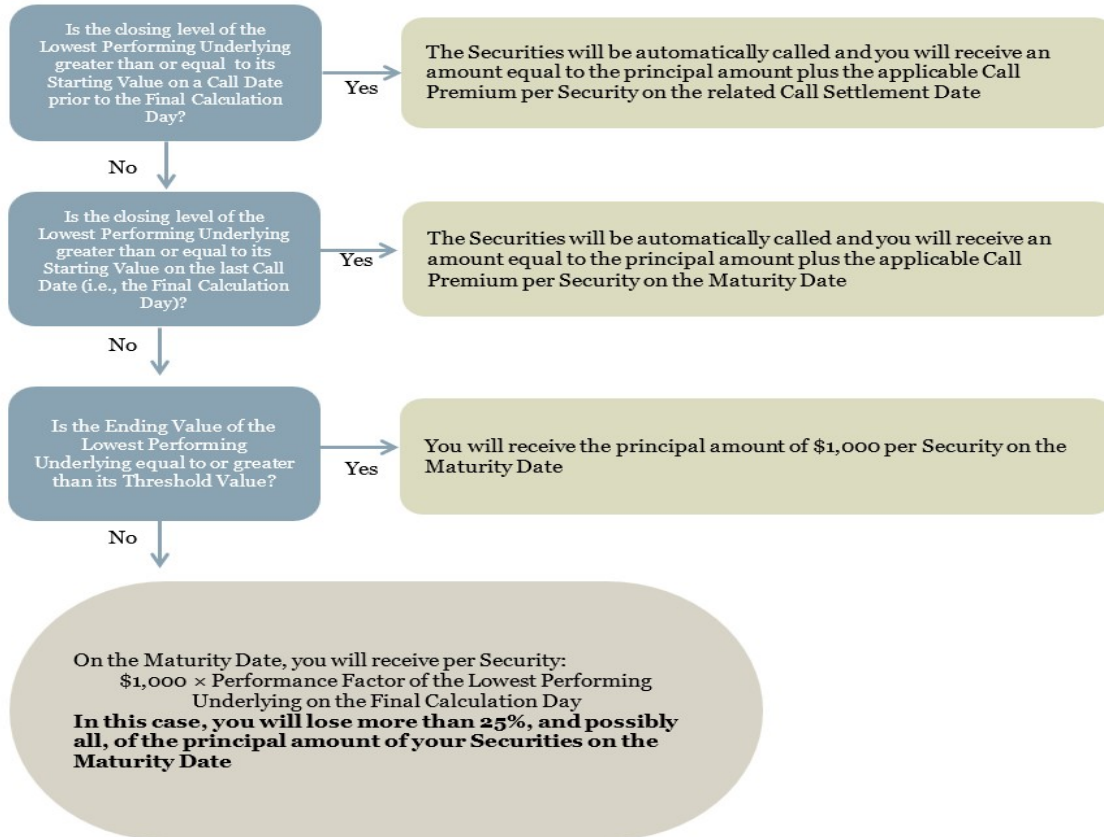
Is the closing level of the Lowest Performing Underlying greater than or equal to its Starting Value on a Call Date prior to the Final Calculation Day?

Yes

The Securities will be automatically called and you will receive an amount equal to the principal amount plus the applicable Call Premium per Security on the related Call Settlement Date

No

Is the closing level of the Lowest Performing Underlying greater than or equal to its Starting Value on the last Call Date (i.e., the Final Calculation Day)?

Yes

The Securities will be automatically called and you will receive an amount equal to the principal amount plus the applicable Call Premium per Security on the Maturity Date

No

Is the Ending Value of the Lowest Performing Underlying equal to or greater than its Threshold Value?

Yes

You will receive the principal amount of \$1,000 per Security on the Maturity Date

No

On the Maturity Date, you will receive per Security: \$1,000 × Performance Factor of the Lowest Performing Underlying on the Final Calculation Day
**In this case, you will lose more than 25%, and possibly all, of the principal amount of your Securities on the Maturity Date**